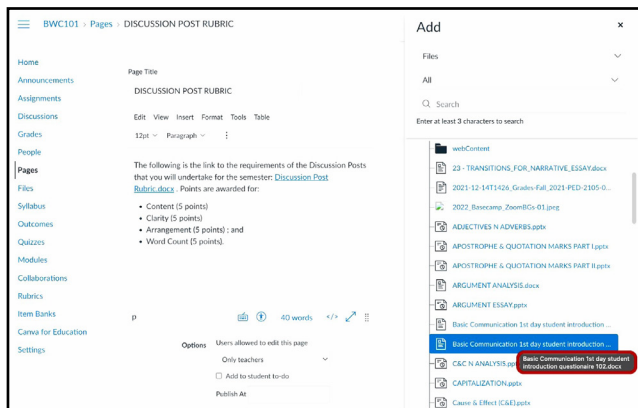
BWC101 > Pages > DISCUSSION POST RUBRIC

Home
Announcements
Assignments
Discussions
Grades
People
Pages
Files
Syllabus
Outcomes
Quizzes
Modules
Collaborations
Rubrics
Item Banks
Canva for Education
Settings

Page Title

DISCUSSION POST RUBRIC

Edit View Insert Format Tools Table

12pt Paragraph

The following is the link to the requirements of the Discussion Posts that you will undertake for the semester: Discussion Post Rubric.docx . Points are awarded for:

- Content (5 points)
- Clarity (5 points)
- Arrangement (5 points) ; and
- Word Count (5 points).

p

40 words </>

Options Users allowed to edit this page

Only teachers

Add to student to-do

Publish At

Add ×

Files

All

Search

Enter at least 3 characters to search

webContent
23 - TRANSITIONS_FOR_NARRATIVE_ESSAY.docx
2021-12-14T1426_Grades-Fall_2021-PED-2105-0...
2022_Basecamp_ZoomBGs-01.jpeg
ADJECTIVES N ADVERBS.pptx
APOSTROPHE & QUOTATION MARKS PART I.pptx
APOSTROPHE & QUOTATION MARKS PART II.pptx
ARGUMENT ANALYSIS.docx
ARGUMENT ESSAY.pptx
Basic Communication 1st day student introduction ...
Basic Communication 1st day student introduction ...
C&C N ANALYSIS.ppt
Basic Communication 1st day student introduction questionaire 102.docx
CAPITALIZATION.pptx
Cause & Effect (C&E).pptx